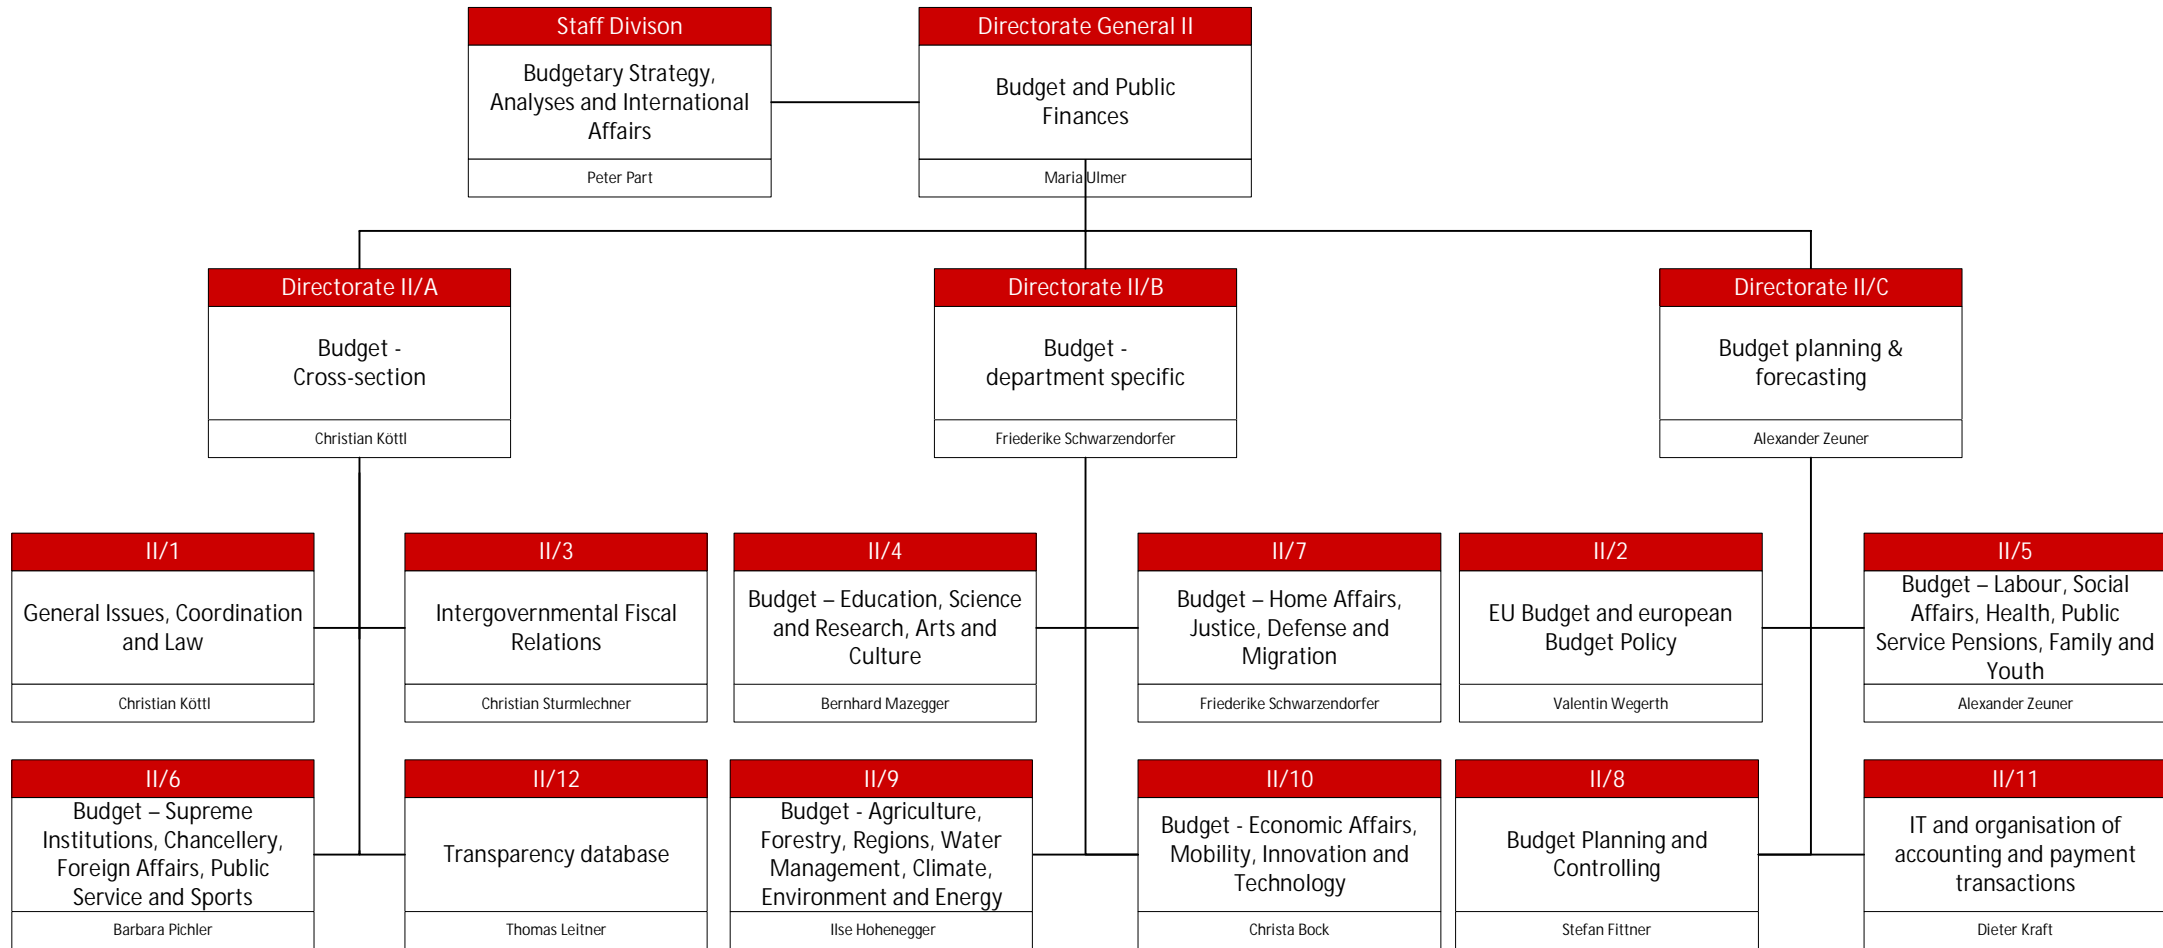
Staff Divison
Budgetary Strategy, Analyses and International Affairs
Peter Part

Directorate General II
Budget and Public Finances
Maria Ulmer

Directorate II/A
Budget - Cross-section
Christian Köttl

Directorate II/B
Budget - department specific
Friederike Schwarzendorfer

Directorate II/C
Budget planning & forecasting
Alexander Zeuner

II/1
General Issues, Coordination and Law
Christian Köttl

II/3
Intergovernmental Fiscal Relations
Christian Sturmlechner

II/4
Budget – Education, Science and Research, Arts and Culture
Bernhard Mazegger

II/7
Budget – Home Affairs, Justice, Defense and Migration
Friederike Schwarzendorfer

II/2
EU Budget and european Budget Policy
Valentin Wegerth

II/5
Budget – Labour, Social Affairs, Health, Public Service Pensions, Family and Youth
Alexander Zeuner

II/6
Budget – Supreme Institutions, Chancellery, Foreign Affairs, Public Service and Sports
Barbara Pichler

II/12
Transparency database
Thomas Leitner

II/9
Budget - Agriculture, Forestry, Regions, Water Management, Climate, Environment and Energy
Ilse Hohenegger

II/10
Budget - Economic Affairs, Mobility, Innovation and Technology
Christa Bock

II/8
Budget Planning and Controlling
Stefan Fittner

II/11
IT and organisation of accounting and payment transactions
Dieter Kraft